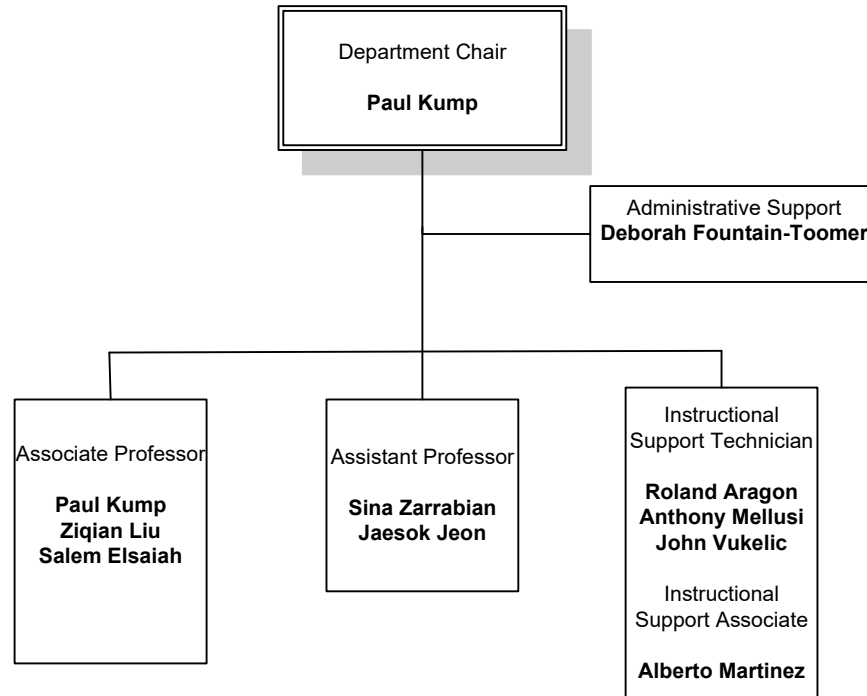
Department Chair

**Paul Kump**

Administrative Support
**Deborah Fountain-Toomer**

Associate Professor

**Paul Kump**
**Ziqian Liu**
**Salem Elsaiah**

Assistant Professor

**Sina Zarrabian**
**Jaesok Jeon**

Instructional Support Technician

**Roland Aragon**
**Anthony Mellusi**
**John Vukelic**

Instructional Support Associate

**Alberto Martinez**